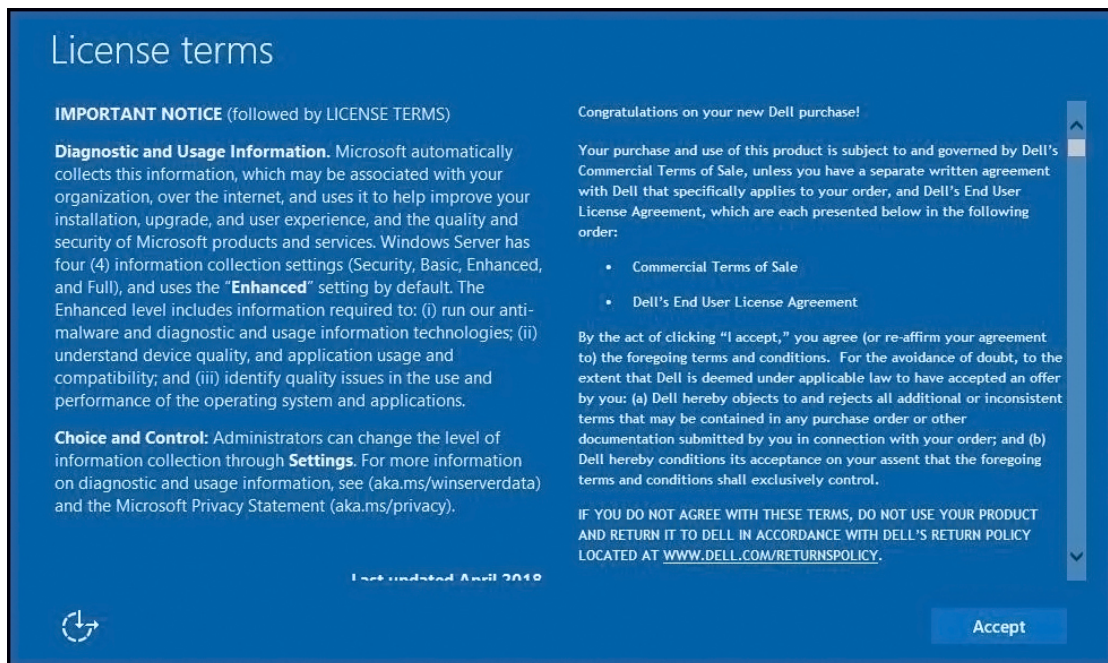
License terms

**IMPORTANT NOTICE** (followed by LICENSE TERMS)

**Diagnostic and Usage Information.** Microsoft automatically collects this information, which may be associated with your organization, over the internet, and uses it to help improve your installation, upgrade, and user experience, and the quality and security of Microsoft products and services. Windows Server has four (4) information collection settings (Security, Basic, Enhanced, and Full), and uses the "**Enhanced**" setting by default. The Enhanced level includes information required to: (i) run our anti-malware and diagnostic and usage information technologies; (ii) understand device quality, and application usage and compatibility; and (iii) identify quality issues in the use and performance of the operating system and applications.

**Choice and Control:** Administrators can change the level of information collection through **Settings**. For more information on diagnostic and usage information, see (aka.ms/winserverdata) and the Microsoft Privacy Statement (aka.ms/privacy).

Last updated April 2018

Congratulations on your new Dell purchase!

Your purchase and use of this product is subject to and governed by Dell's Commercial Terms of Sale, unless you have a separate written agreement with Dell that specifically applies to your order, and Dell's End User License Agreement, which are each presented below in the following order:

- Commercial Terms of Sale

- Dell's End User License Agreement

By the act of clicking "I accept," you agree (or re-affirm your agreement to) the foregoing terms and conditions. For the avoidance of doubt, to the extent that Dell is deemed under applicable law to have accepted an offer by you: (a) Dell hereby objects to and rejects all additional or inconsistent terms that may be contained in any purchase order or other documentation submitted by you in connection with your order; and (b) Dell hereby conditions its acceptance on your assent that the foregoing terms and conditions shall exclusively control.

IF YOU DO NOT AGREE WITH THESE TERMS, DO NOT USE YOUR PRODUCT AND RETURN IT TO DELL IN ACCORDANCE WITH DELL'S RETURN POLICY LOCATED AT WWW.DELL.COM/RETURNSPOLICY.

Accept